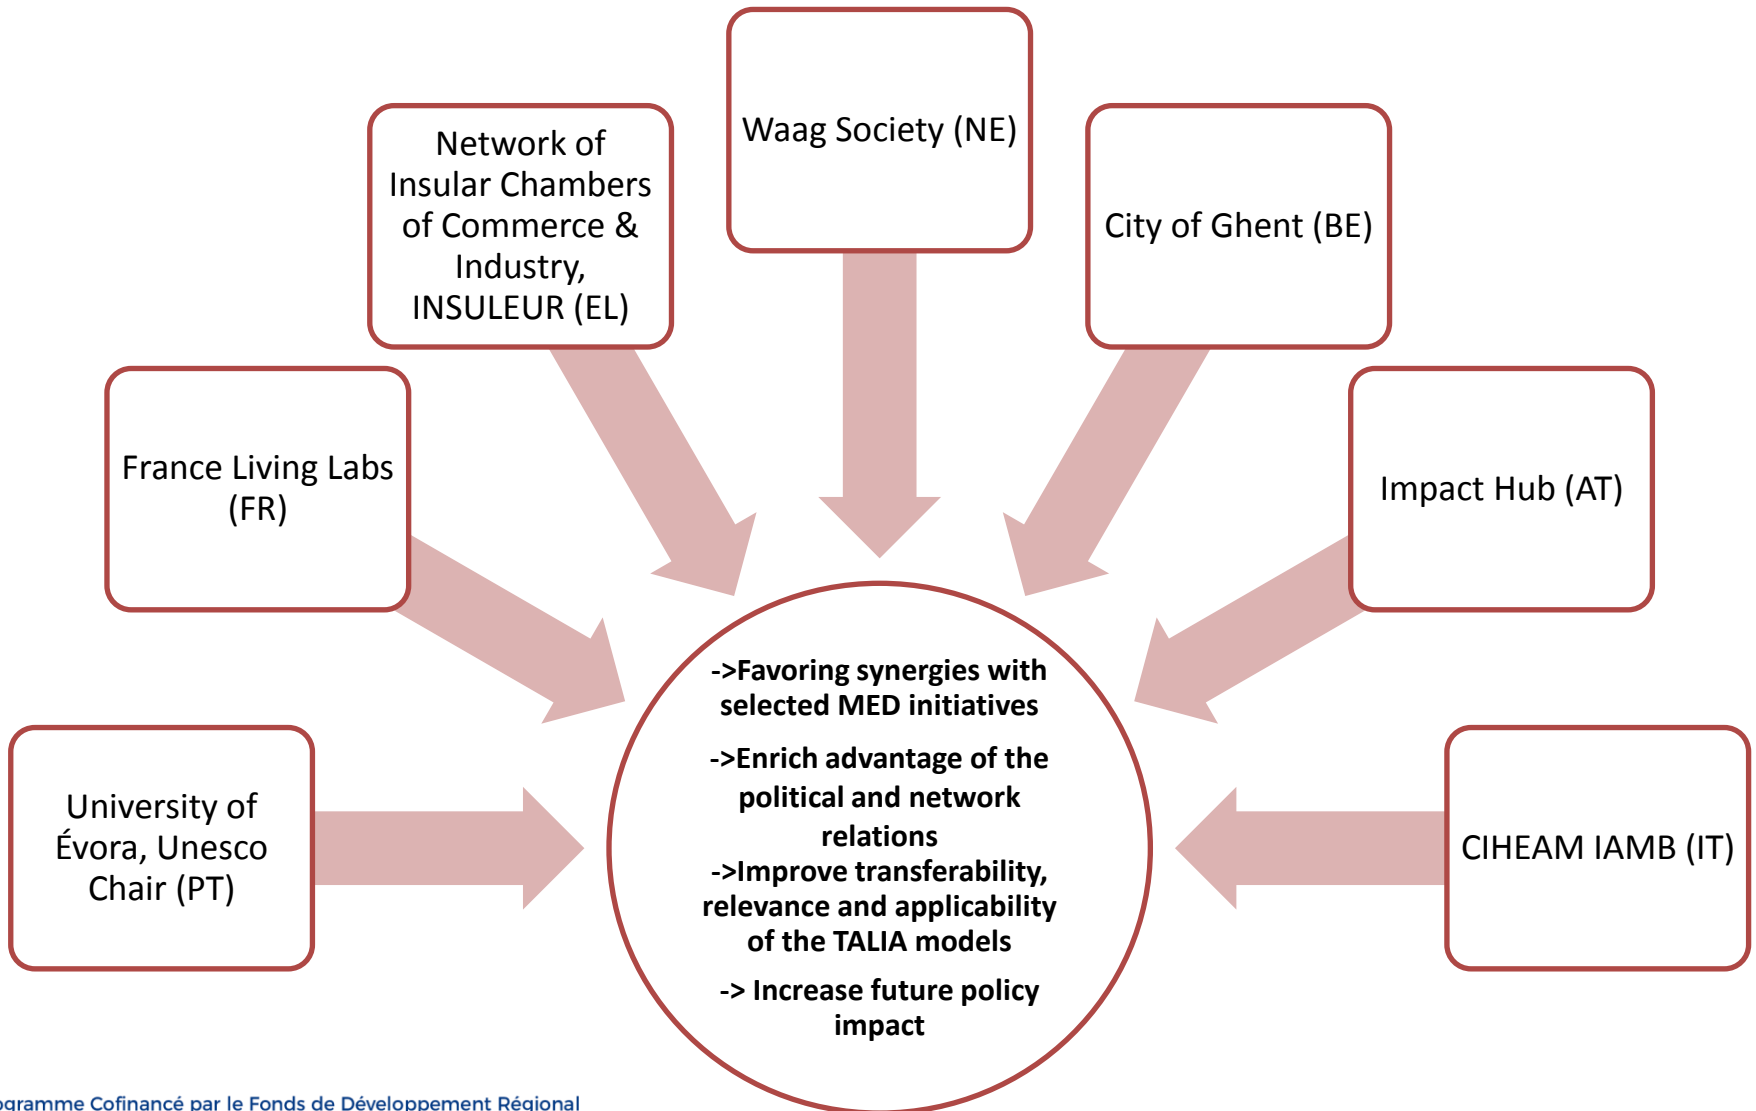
Network of Insular Chambers of Commerce & Industry, INSULEUR (EL)

Waag Society (NE)

City of Ghent (BE)

France Living Labs (FR)

Impact Hub (AT)

University of Évora, Unesco Chair (PT)

CIHEAM IAMB (IT)

->Favoring synergies with selected MED initiatives

->Enrich advantage of the political and network relations

->Improve transferability, relevance and applicability of the TALIA models

-> Increase future policy impact

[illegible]ogramme Cofinancé par le Fonds de Développement Régional